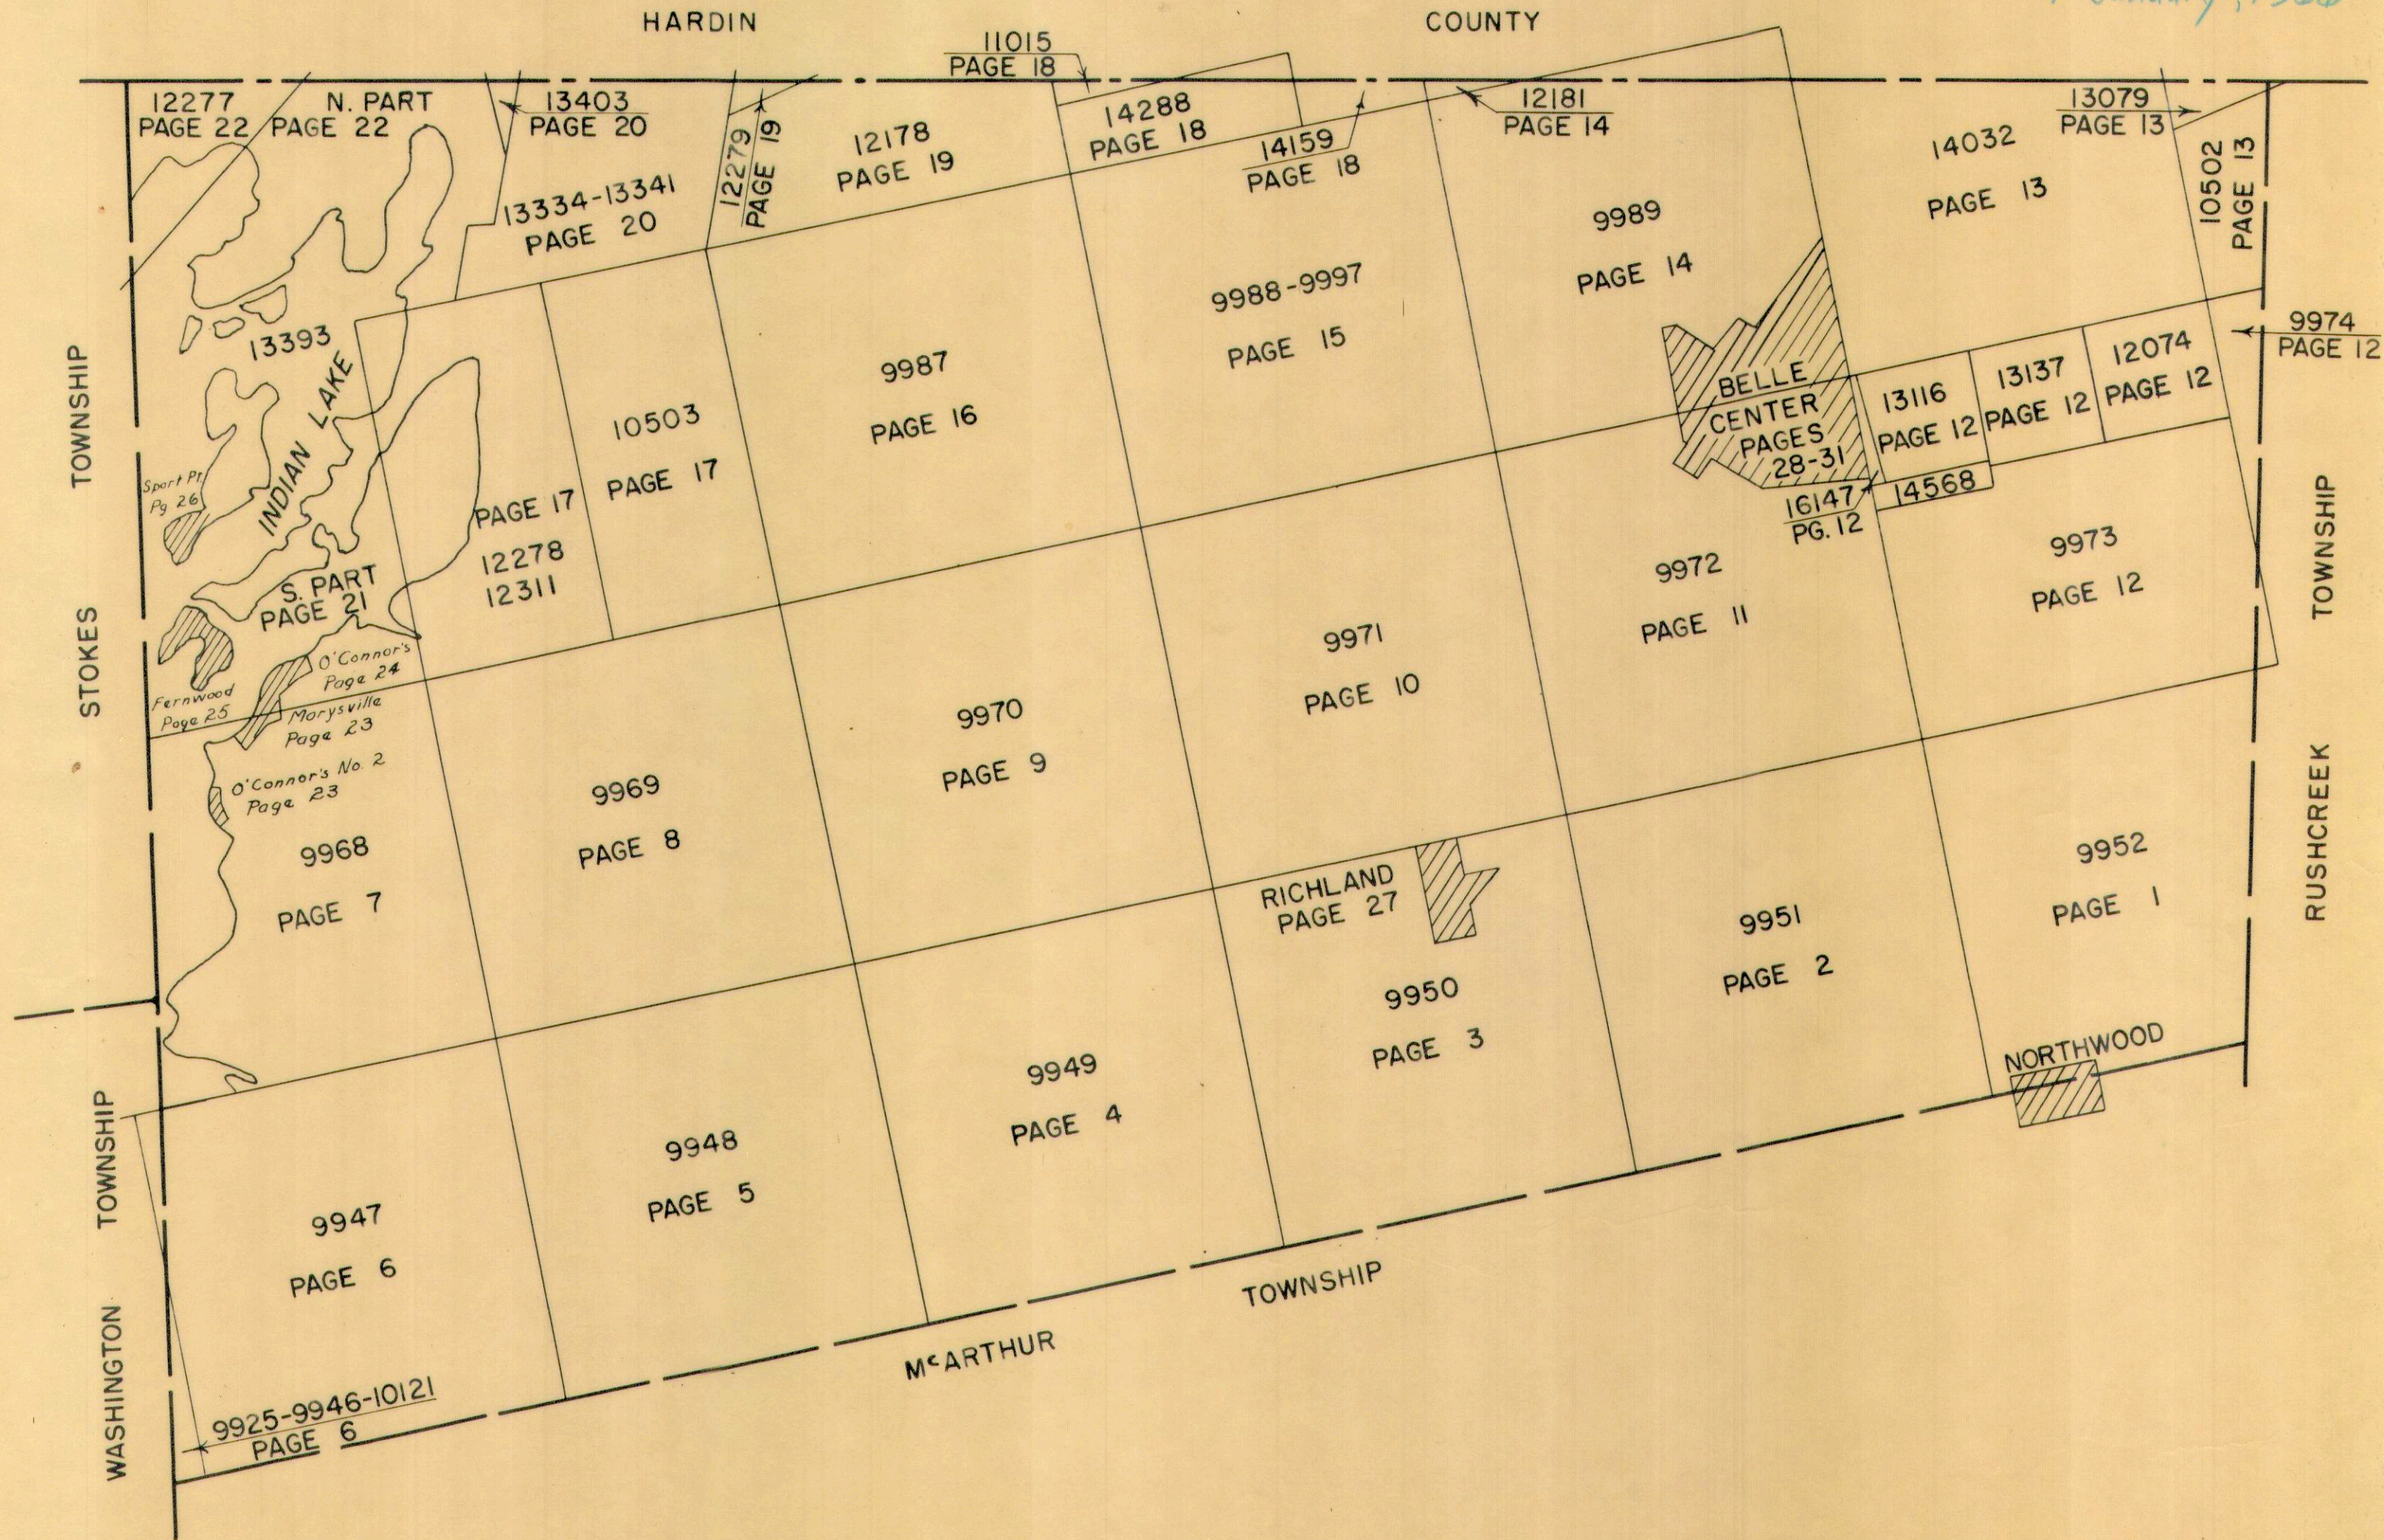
HARDIN COUNTY

11015
PAGE 18

12277
PAGE 22

N. PART
PAGE 22

13403
PAGE 20

12279
PAGE 19

12178
PAGE 19

14288
PAGE 18

14159
PAGE 18

12181
PAGE 14

13079
PAGE 13

14032
PAGE 13

10502
PAGE 13

13334-13341
PAGE 20

9989
PAGE 14

13393

INDIAN LAKE

9988-9997
PAGE 15

9987
PAGE 16

10503
PAGE 17

PAGE 17
12278
12311

9974
PAGE 12

12074
PAGE 12

13137
PAGE 12

13116
PAGE 12

BELLE CENTER PAGES 28-31

14568

16147
PG. 12

Sport Pt.
Pg. 26

S. PART
PAGE 21

O'Connor's
Page 24

Fernwood
Page 25

Marysville
Page 23

O'Connor's No. 2
Page 23

9972
PAGE 11

9973
PAGE 12

9971
PAGE 10

9970
PAGE 9

9969
PAGE 8

9968
PAGE 7

STOKES TOWNSHIP

RUSHCREEK TOWNSHIP

RICHLAND
PAGE 27

9952
PAGE 1

9951
PAGE 2

9950
PAGE 3

NORTHWOOD

9949
PAGE 4

9948
PAGE 5

9947
PAGE 6

WASHINGTON TOWNSHIP

9925-9946-10121
PAGE 6

McARTHUR TOWNSHIP